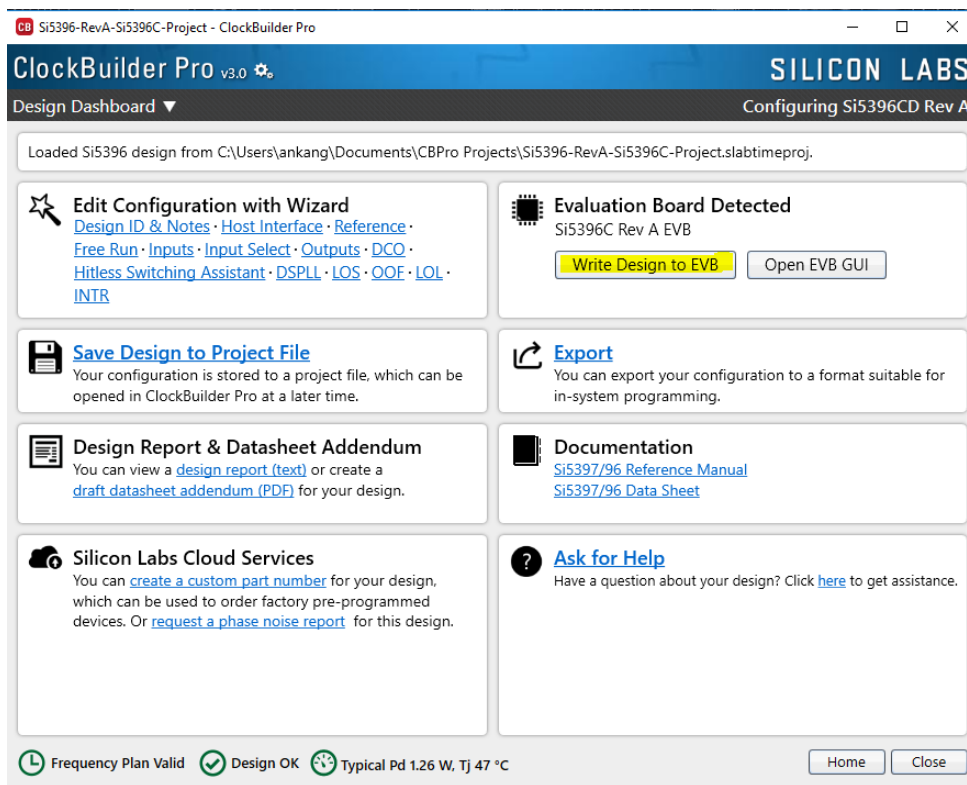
CB Si5396-RevA-Si5396C-Project - ClockBuilder Pro

ClockBuilder Pro v3.0

SILICON LABS

Design Dashboard ▼

Configuring Si5396CD Rev A

Loaded Si5396 design from C:\Users\ankang\Documents\CBPro Projects\Si5396-RevA-Si5396C-Project.slabtimeproj.

Edit Configuration with Wizard
Design ID & Notes · Host Interface · Reference · Free Run · Inputs · Input Select · Outputs · DCO · Hitless Switching Assistant · DSPLL · LOS · OOF · LOL · INTR

Evaluation Board Detected
Si5396C Rev A EVB
Write Design to EVB
Open EVB GUI

Save Design to Project File
Your configuration is stored to a project file, which can be opened in ClockBuilder Pro at a later time.

Export
You can export your configuration to a format suitable for in-system programming.

Design Report & Datasheet Addendum
You can view a design report (text) or create a draft datasheet addendum (PDF) for your design.

Documentation
Si5397/96 Reference Manual
Si5397/96 Data Sheet

Silicon Labs Cloud Services
You can create a custom part number for your design, which can be used to order factory pre-programmed devices. Or request a phase noise report for this design.

Ask for Help
Have a question about your design? Click here to get assistance.

Frequency Plan Valid
Design OK
Typical Pd 1.26 W, Tj 47 °C
Home
Close